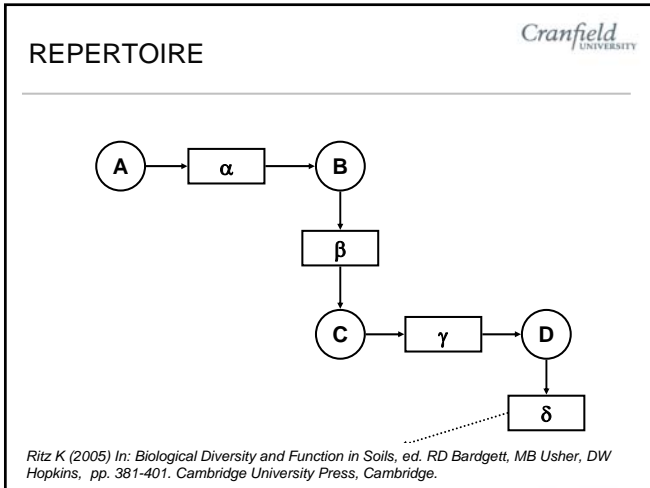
REPERTOIRE

Cranfield UNIVERSITY

A

$\alpha$

B

$\beta$

C

$\gamma$

D

$\delta$

Ritz K (2005) In: Biological Diversity and Function in Soils, ed. RD Bardgett, MB Usher, DW Hopkins, pp. 381-401. Cambridge University Press, Cambridge.